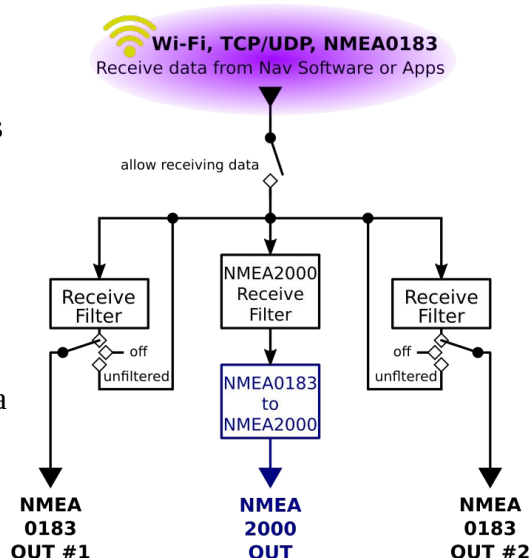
Wi-Fi, TCP/UDP, NMEA0183
Receive data from Nav Software or Apps

allow receiving data

Receive Filter

off

unfiltered

NMEA2000 Receive Filter

NMEA0183 to NMEA2000

Receive Filter

off

unfiltered

NMEA 0183 OUT #1

NMEA 2000 OUT

NMEA 0183 OUT #2